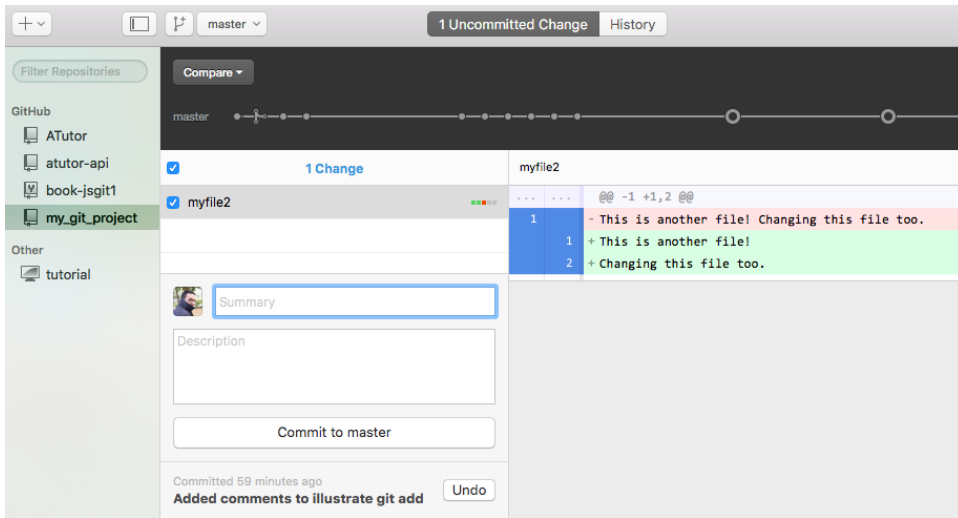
+

master

1 Uncommitted Change | History

Filter Repositories

GitHub

ATutor

atutor-api

book-jsgit1

my_git_project

Other

tutorial

Compare ▾

master

1 Change

myfile2

myfile2

... ... @@ -1 +1,2 @@

1 - This is another file! Changing this file too.

1 + This is another file!

2 + Changing this file too.

Summary

Description

Commit to master

Committed 59 minutes ago

Added comments to illustrate git add

Undo